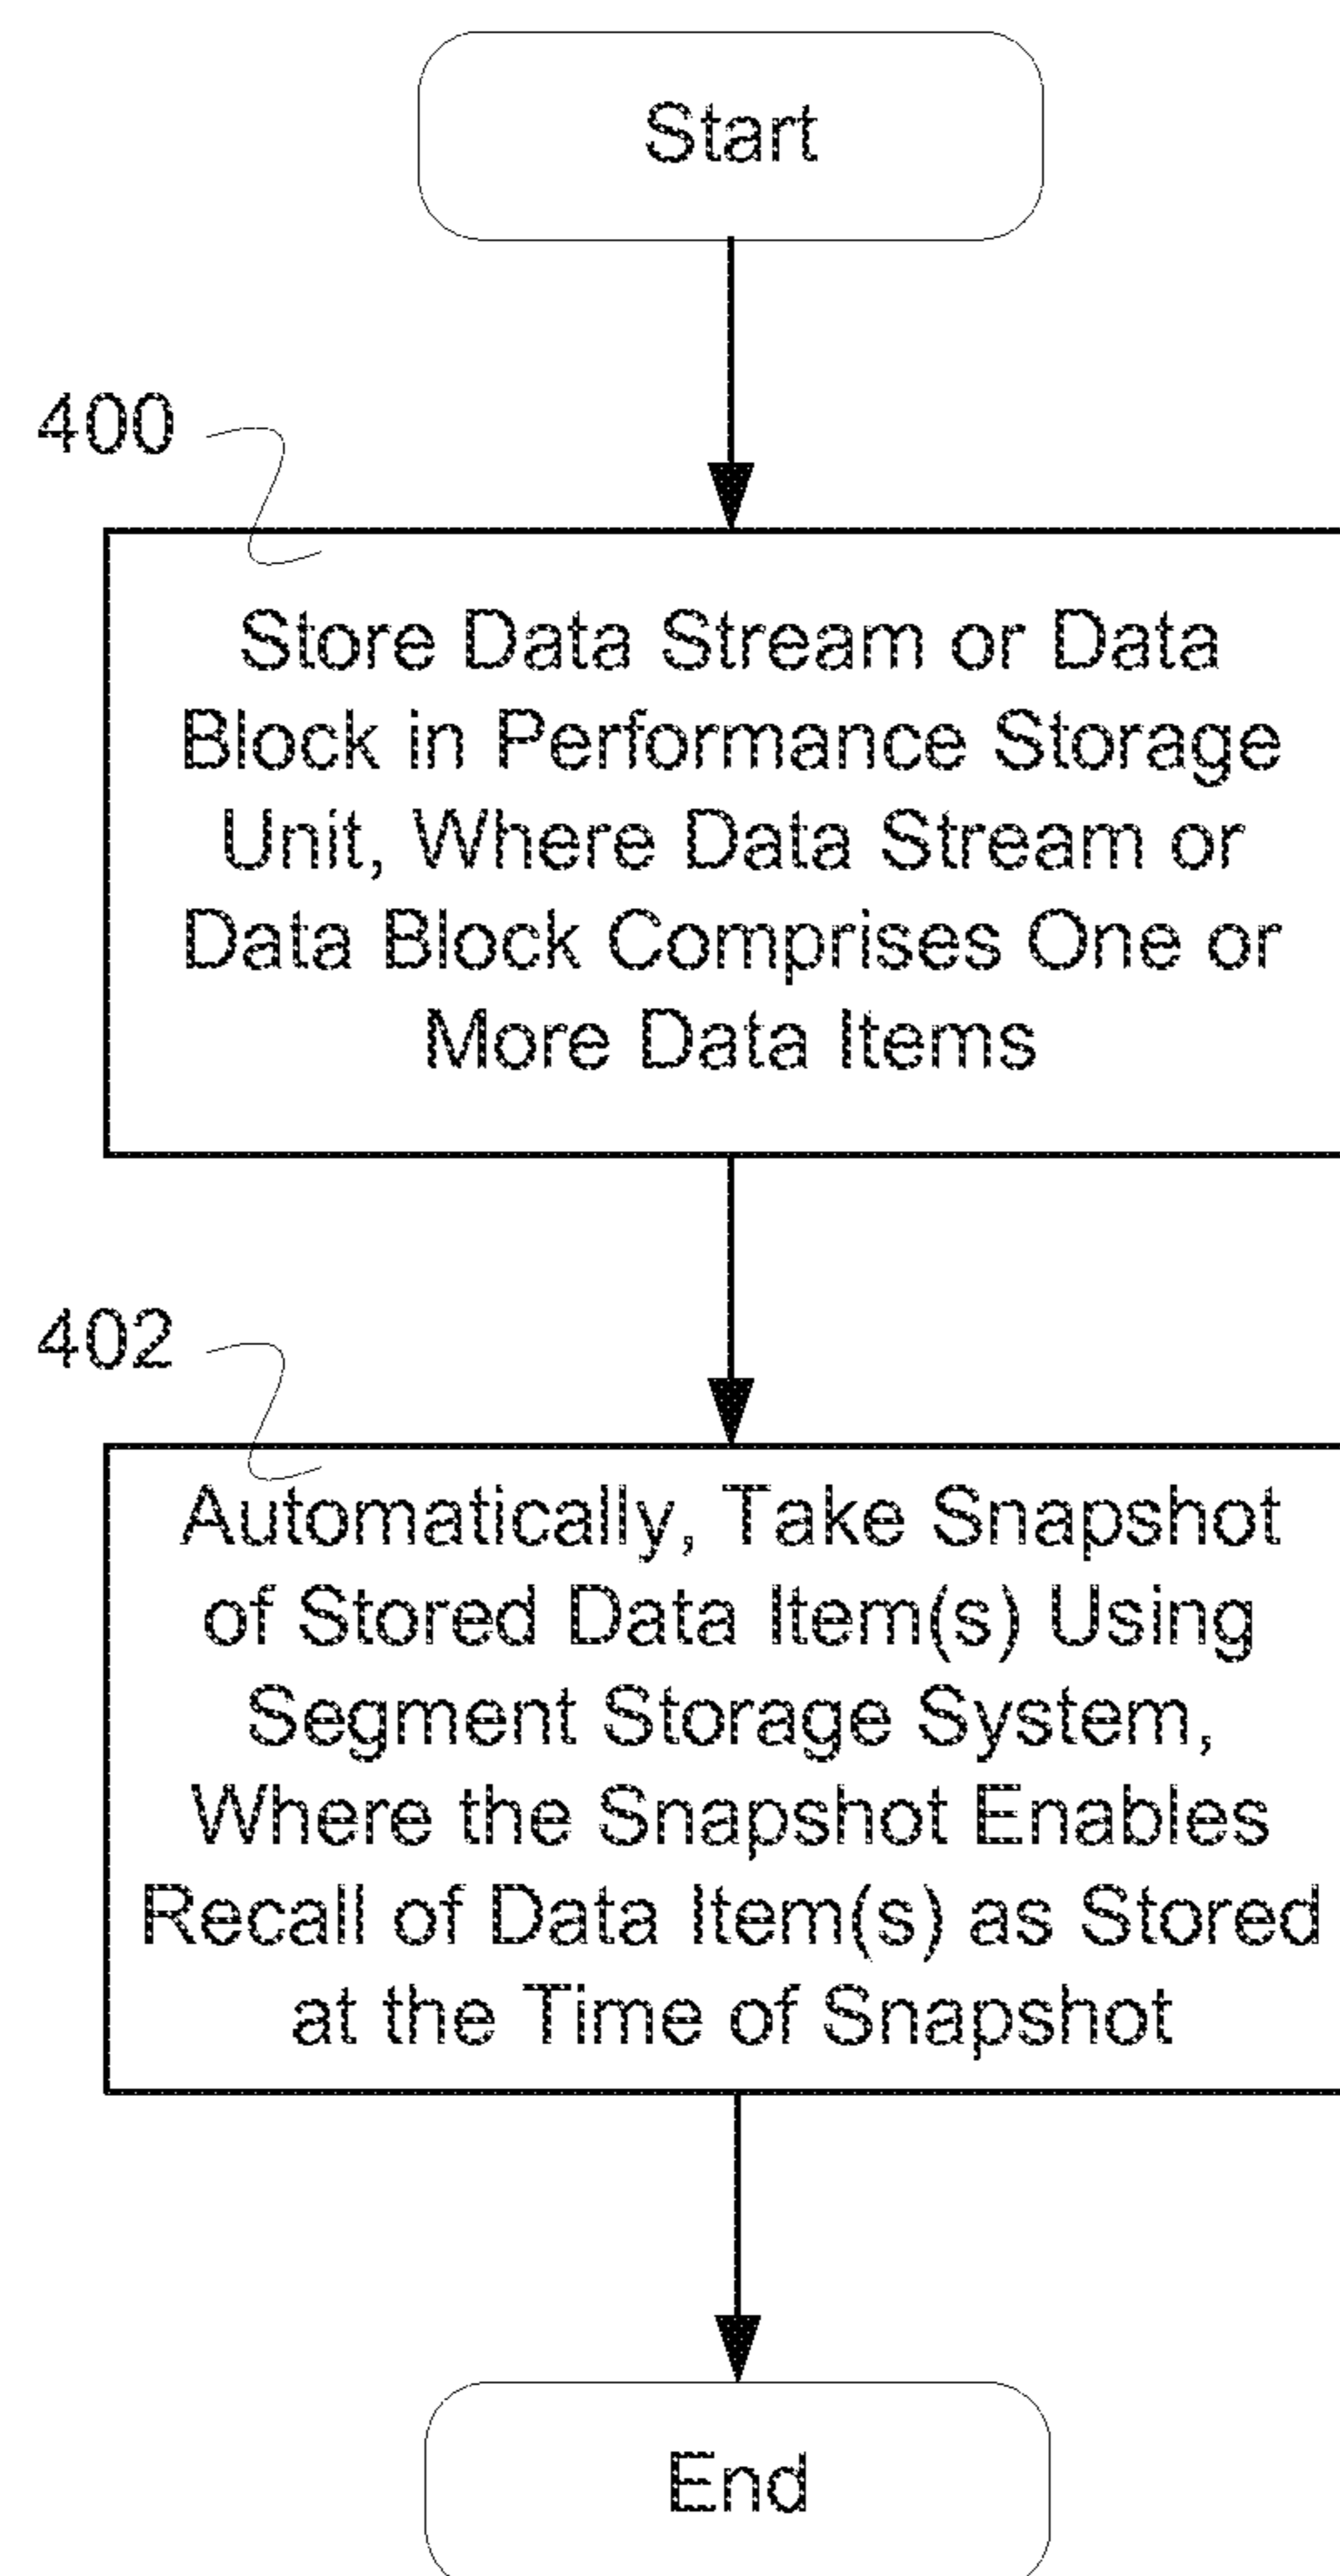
Start

400

Store Data Stream or Data Block in Performance Storage Unit, Where Data Stream or Data Block Comprises One or More Data Items

402

Automatically, Take Snapshot of Stored Data Item(s) Using Segment Storage System, Where the Snapshot Enables Recall of Data Item(s) as Stored at the Time of Snapshot

End